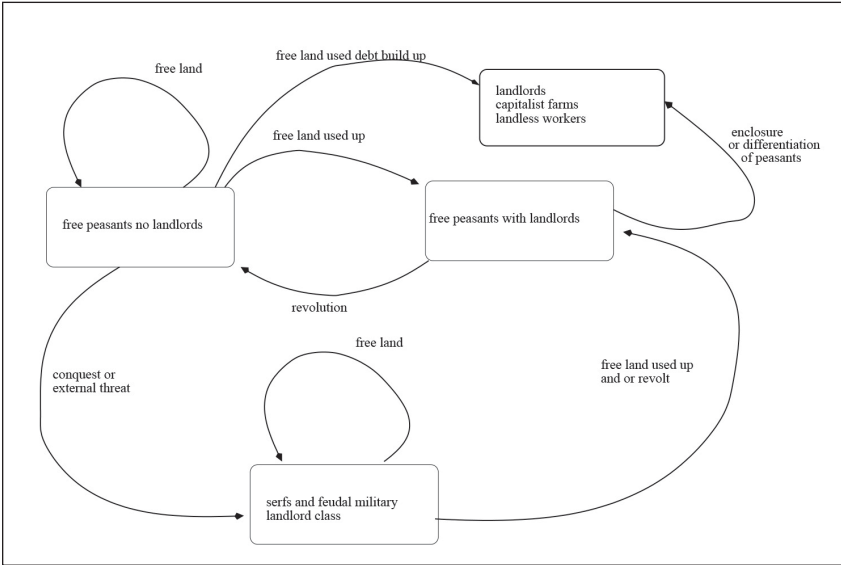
free land

free land used debt build up

landlords
capitalist farms
landless workers

free land used up

enclosure
or differentiation
of peasants

free peasants no landlords

free peasants with landlords

revolution

free land

conquest or
external threat

free land used up
and or revolt

serfs and feudal military
landlord class